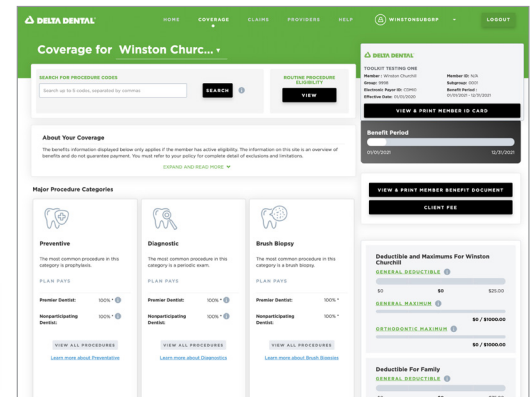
DELTA DENTAL

HOME COVERAGE CLAIMS PROVIDERS HELP WINSTONSUBSRP LOGOUT

Coverage for Winston Churc...

SEARCH FOR PROCEDURE CODES

Search up to 5 codes, separated by commas

SEARCH

ROUTINE PROCEDURE ELIGIBILITY

VIEW

DELTA DENTAL

TOOLKIT TESTING ONE

Member: Winston Churchill
Group: 9999
Electronic Payer ID: CDMIO
Effective Date: 01/01/2021

Member ID: N/A
Subgroup: 0001
Benefit Period: 01/01/2021 - 12/31/2021

VIEW & PRINT MEMBER ID CARD

Benefit Period

01/01/2021 12/31/2021

About Your Coverage

The benefits information displayed below only applies if the member has active eligibility. The information on this site is an overview of benefits and do not guarantee payment. You must refer to your policy for complete detail of exclusions and limitations.

EXPAND AND READ MORE

Major Procedure Categories

VIEW & PRINT MEMBER BENEFIT DOCUMENT

CLIENT FEE

Preventive

The most common procedure in this category is prophylaxis.

PLAN PAYS

Premier Dentist: 100 % *

Nonparticipating Dentist: 100 % *

VIEW ALL PROCEDURES

Learn more about Preventative

Diagnostic

The most common procedure in this category is a periodic exam.

PLAN PAYS

Premier Dentist: 100 % *

Nonparticipating Dentist: 100 % *

VIEW ALL PROCEDURES

Learn more about Diagnostics

Brush Biopsy

The most common procedure in this category is a brush biopsy.

PLAN PAYS

Premier Dentist: 100 % *

Nonparticipating Dentist: 100 % *

VIEW ALL PROCEDURES

Learn more about Brush Biopsies

Deductible and Maximums For Winston Churchill

GENERAL DEDUCTIBLE

$0 $0 $25.00

GENERAL MAXIMUM

$0 / $1000.00

ORTHODONTIC MAXIMUM

$0 / $1000.00

Deductible For Family

GENERAL DEDUCTIBLE

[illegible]